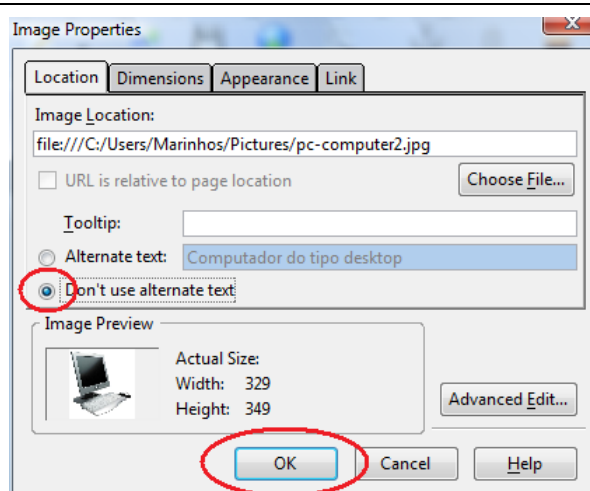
Image Properties

Location | Dimensions | Appearance | Link

Image Location:

file:///C:/Users/Marinhos/Pictures/pc-computer2.jpg

URL is relative to page location

Choose File...

Tooltip:

Alternate text: Computador do tipo desktop

Don't use alternate text

Image Preview

Actual Size:
Width: 329
Height: 349

Advanced Edit...

OK

Cancel

Help